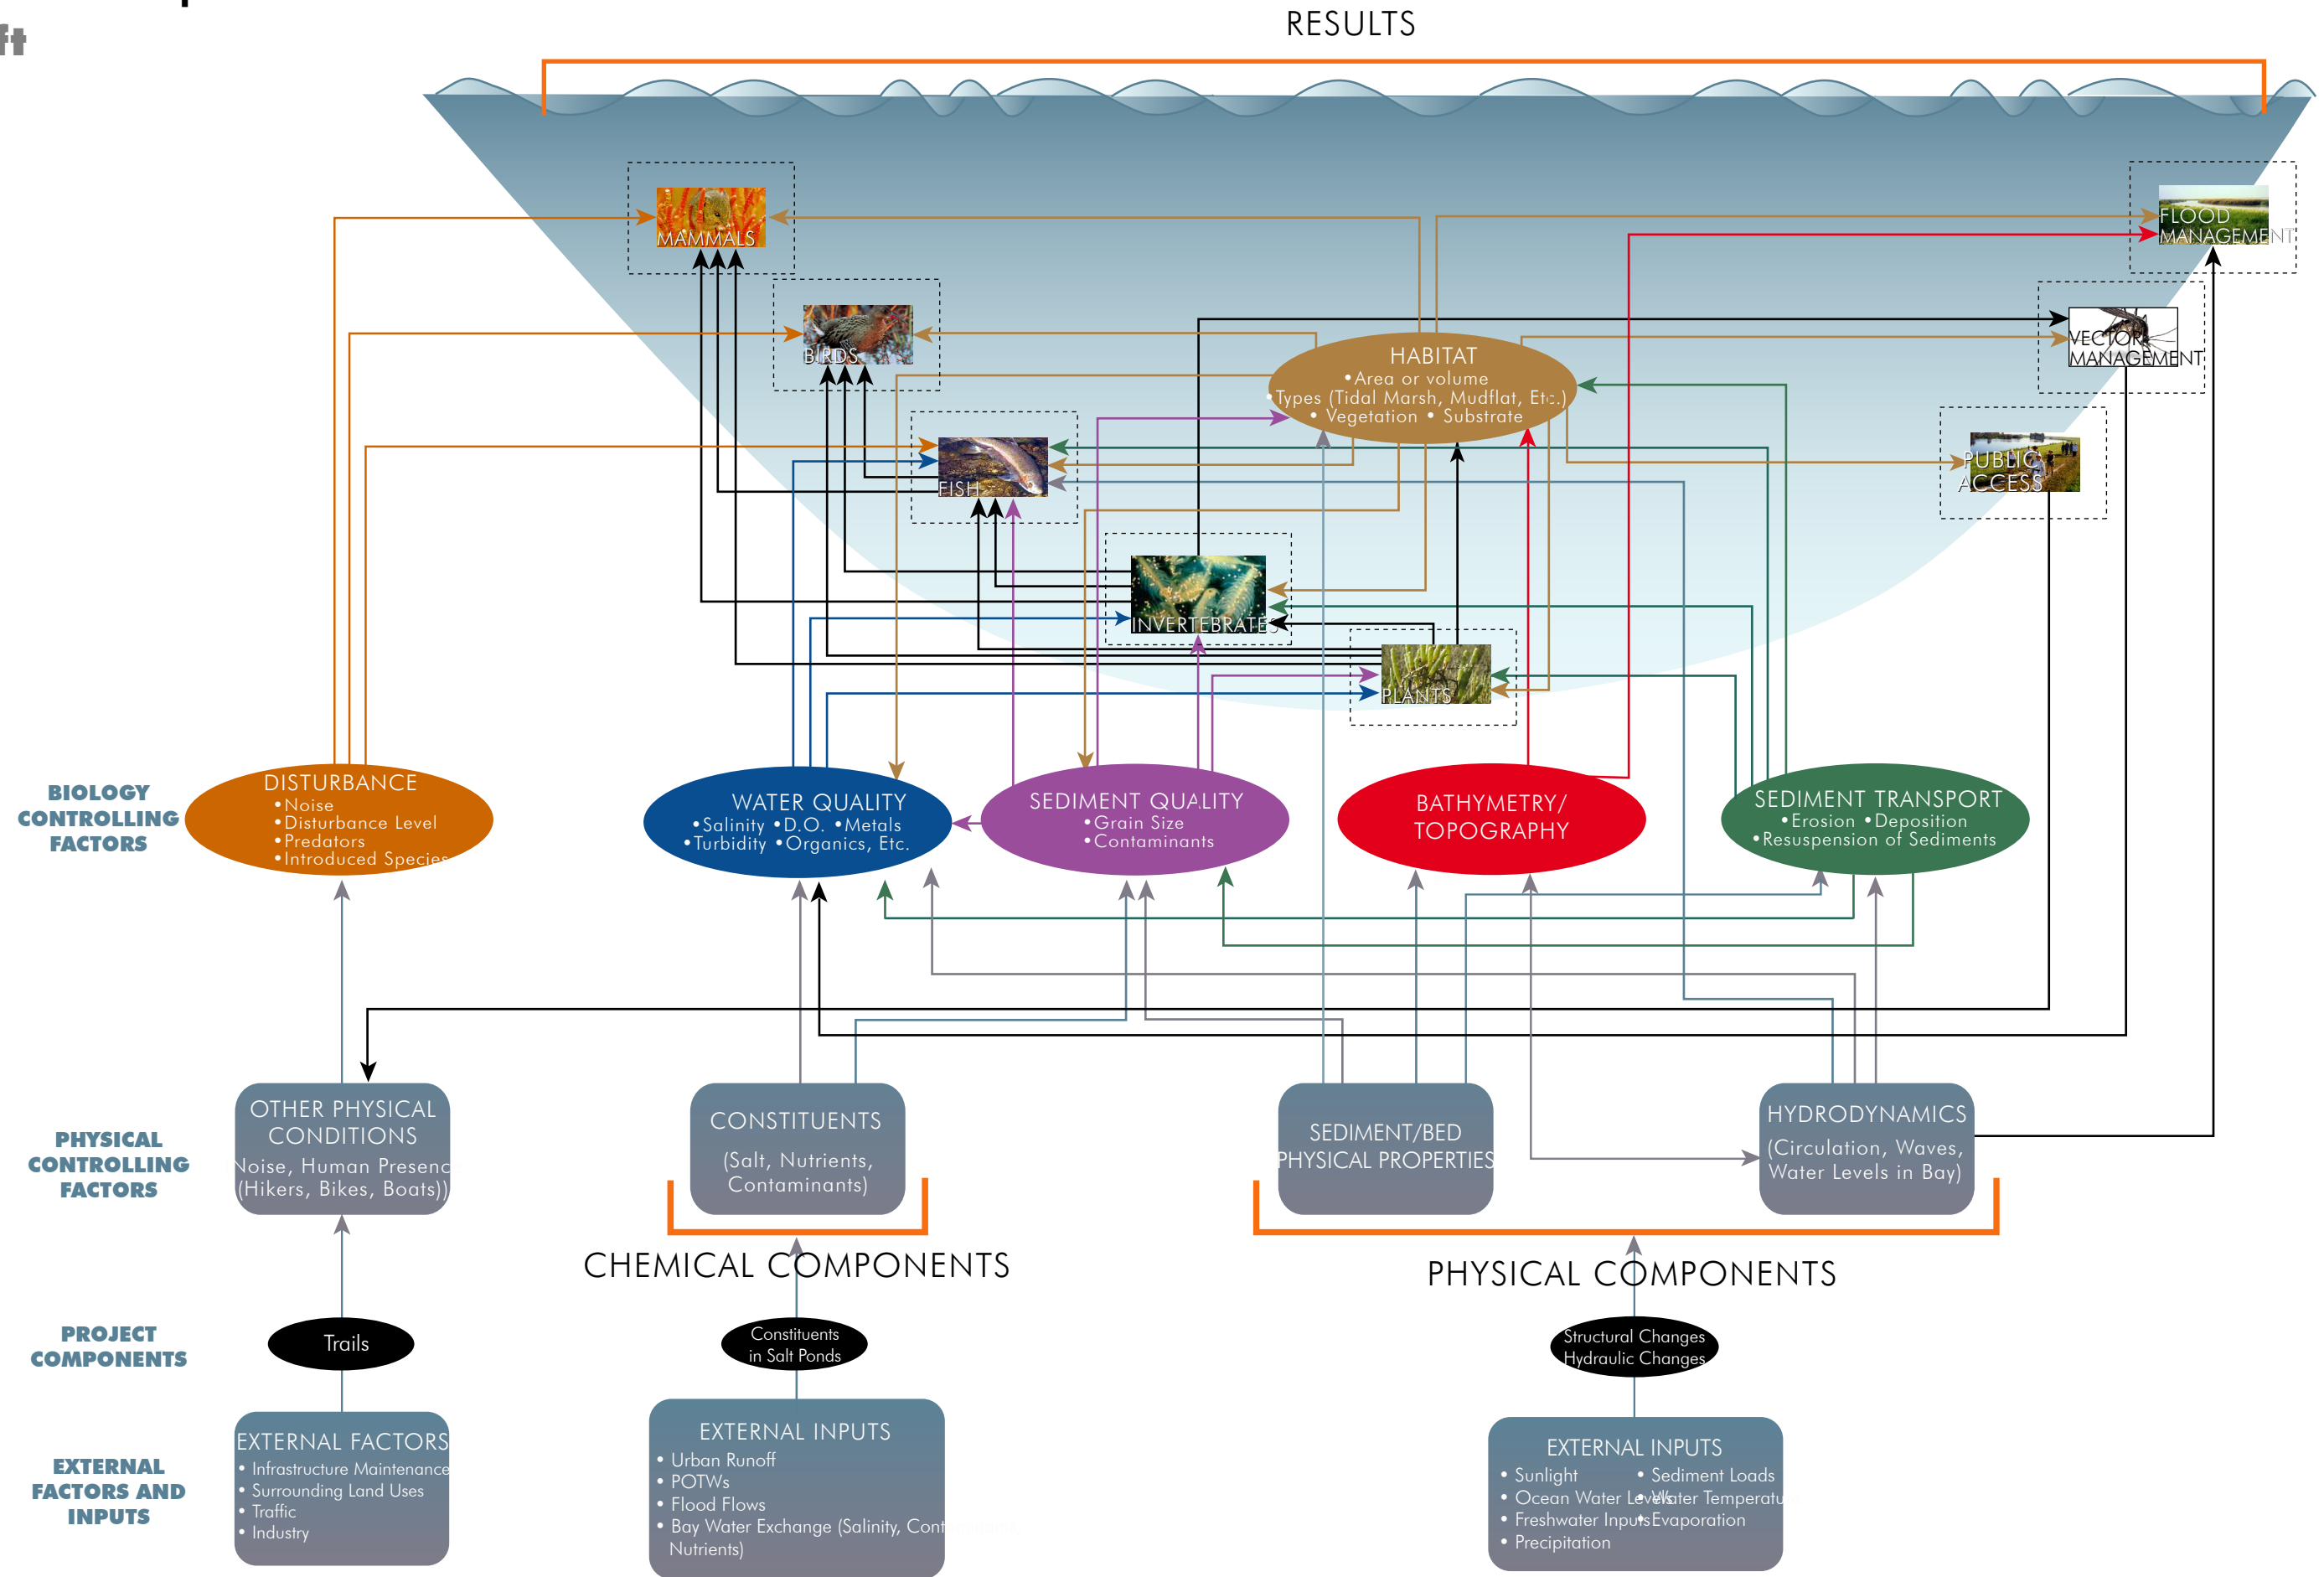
RESULTS

MAMMALS

BIRDS

FISH

INVERTEBRATES

PLANTS

HABITAT
• Area or volume
• Types (Tidal Marsh, Mudflat, Etc.)
• Vegetation • Substrate

FLOOD MANAGEMENT

VECTOR MANAGEMENT

PUBLIC ACCESS

BIOLOGY CONTROLLING FACTORS

DISTURBANCE
• Noise
• Disturbance Level
• Predators
• Introduced Species

WATER QUALITY
• Salinity • D.O. • Metals
• Turbidity • Organics, Etc.

SEDIMENT QUALITY
• Grain Size
• Contaminants

BATHYMETRY/ TOPOGRAPHY

SEDIMENT TRANSPORT
• Erosion • Deposition
• Resuspension of Sediments

PHYSICAL CONTROLLING FACTORS

OTHER PHYSICAL CONDITIONS
Noise, Human Presenc (Hikers, Bikes, Boats))

CONSTITUENTS
(Salt, Nutrients, Contaminants)

SEDIMENT/BED PHYSICAL PROPERTIES

HYDRODYNAMICS
(Circulation, Waves, Water Levels in Bay)

CHEMICAL COMPONENTS

PHYSICAL COMPONENTS

PROJECT COMPONENTS

Trails

Constituents in Salt Ponds

Structural Changes
Hydraulic Changes

EXTERNAL FACTORS AND INPUTS

EXTERNAL FACTORS
• Infrastructure Maintenance
• Surrounding Land Uses
• Traffic
• Industry

EXTERNAL INPUTS
• Urban Runoff
• POTWs
• Flood Flows
• Bay Water Exchange (Salinity, Cont Nutrients)

EXTERNAL INPUTS
• Sunlight
• Ocean Water Level
• Freshwater Inputs
• Precipitation
• Sediment Loads
• Water Temperatu
• Evaporation